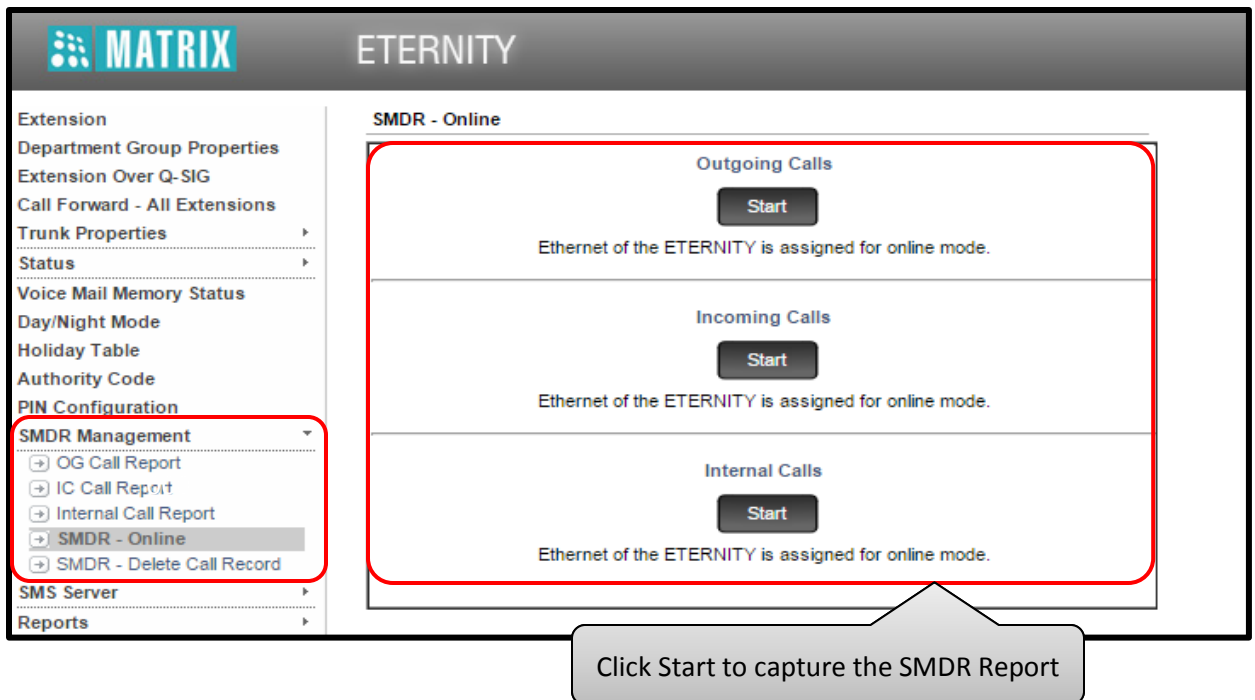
MATRIX ETERNITY

Extension
Department Group Properties
Extension Over Q-SIG
Call Forward - All Extensions
Trunk Properties
Status
Voice Mail Memory Status
Day/Night Mode
Holiday Table
Authority Code
PIN Configuration
SMDR Management
OG Call Report
IC Call Report
Internal Call Report
SMDR - Online
SMDR - Delete Call Record
SMS Server
Reports

SMDR - Online

Outgoing Calls
Start
Ethernet of the ETERNITY is assigned for online mode.

Incoming Calls
Start
Ethernet of the ETERNITY is assigned for online mode.

Internal Calls
Start
Ethernet of the ETERNITY is assigned for online mode.

Click Start to capture the SMDR Report